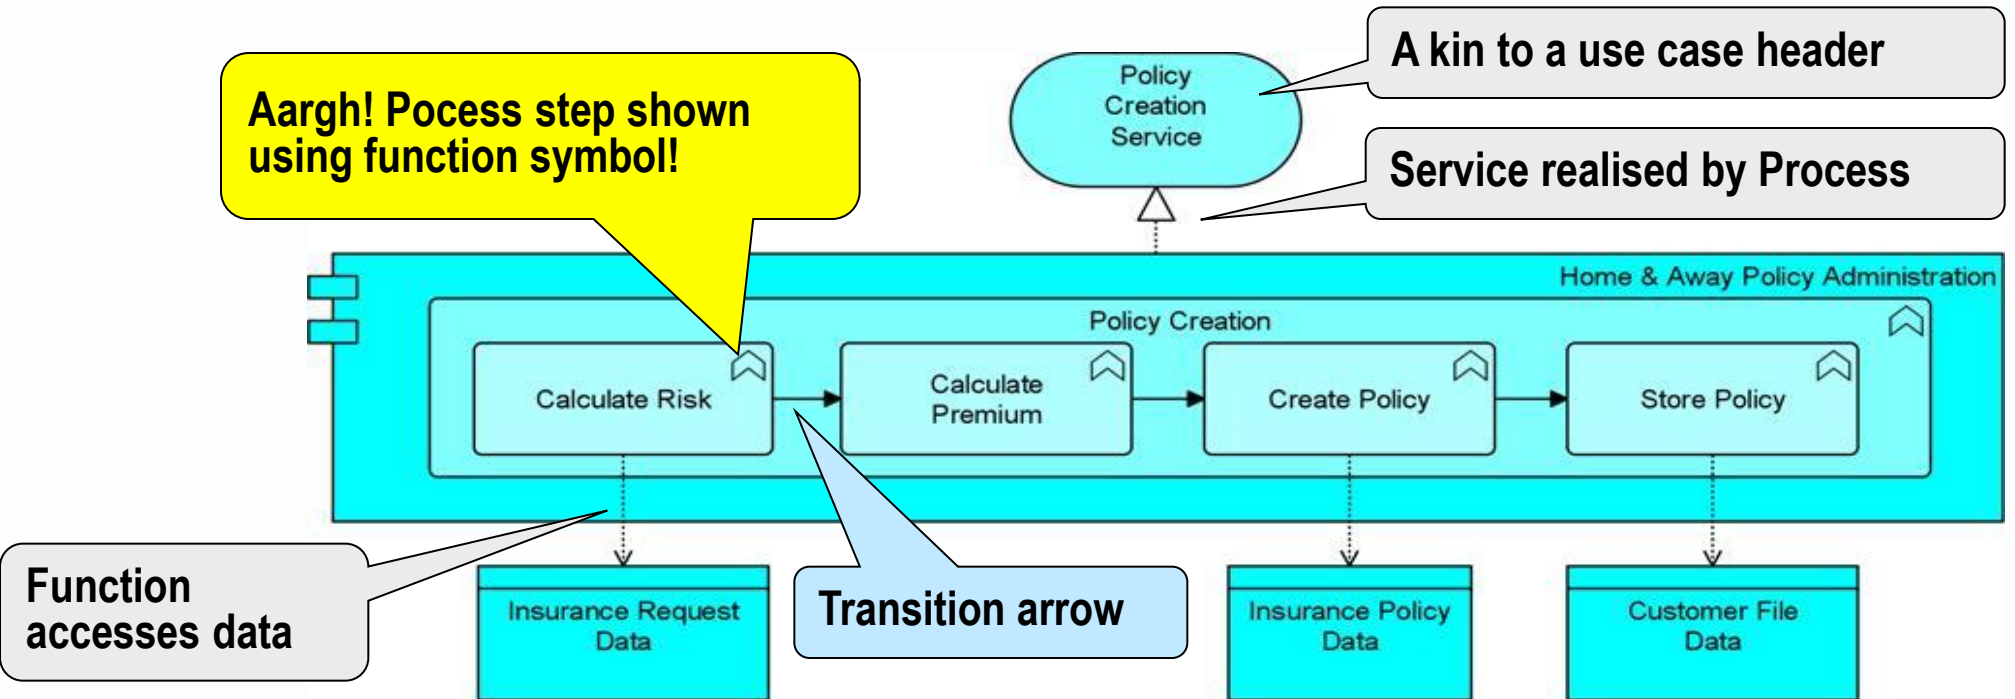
Aargh! Pocess step shown using function symbol!

Policy Creation Service

A kin to a use case header

Service realised by Process

Home & Away Policy Administration

Policy Creation

Calculate Risk

Calculate Premium

Create Policy

Store Policy

Function accesses data

Insurance Request Data

Transition arrow

Insurance Policy Data

Customer File Data